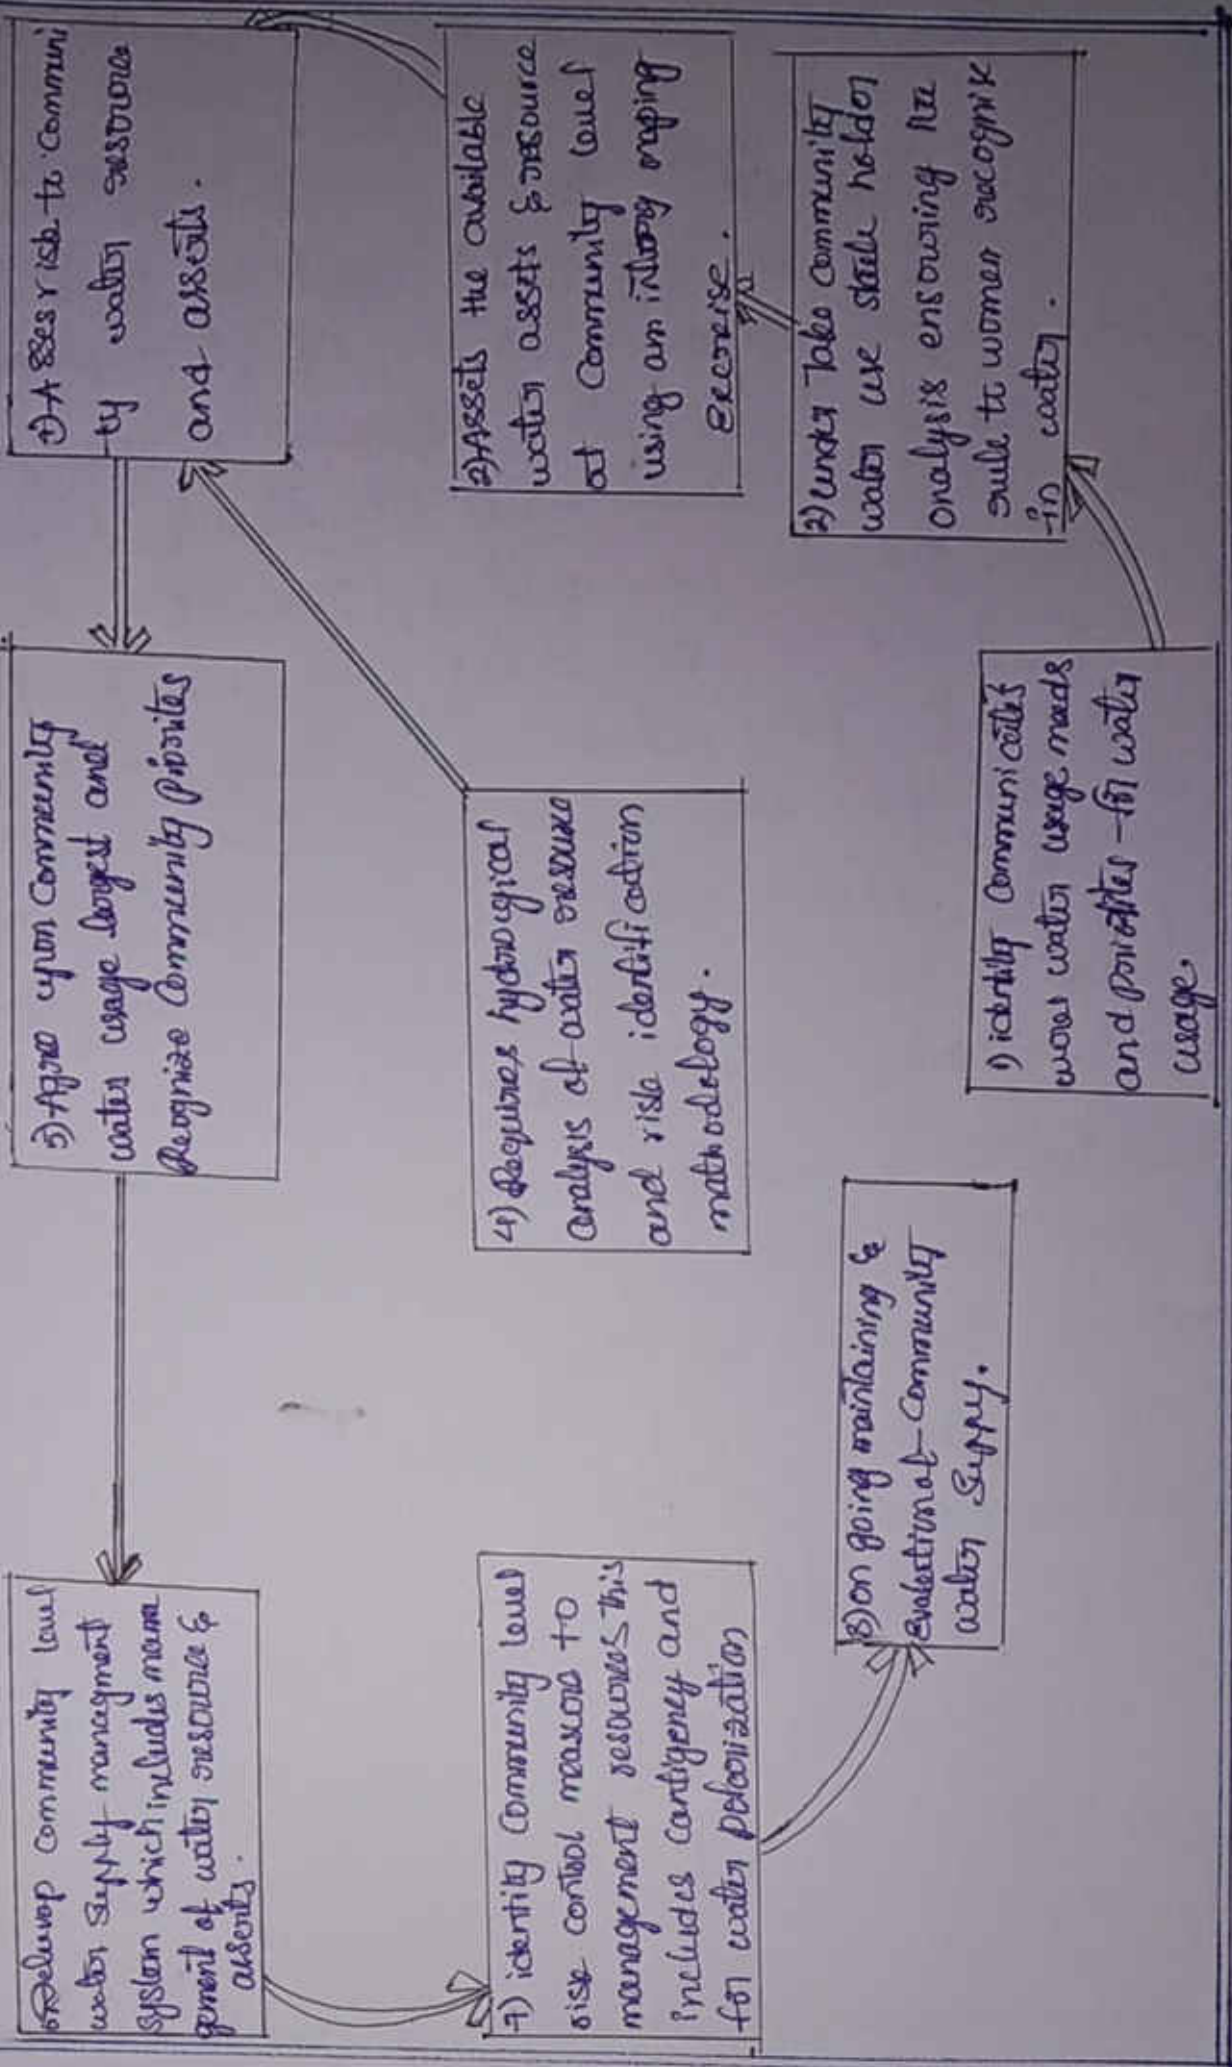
1) identify Communities and priorities for water usage.

2) undertake Community water use stake holder analysis ensuring the role of women recognized in water.

3) Assess the available water assets & resource at Community level using an interactive exercise.

4) Assess risk to the Community water resource and assets.

5) Agree upon Community water usage targets and priorities.

4) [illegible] hydrological analysis of water resource and risk identification methodology.

6) Develop Community level water supply management system which includes management of water resource & assets.

7) identify Community level risk control measures to address the risks. This includes contingency and management arrangements for water prioritization.

8) on going maintaining & Evaluation of Community water supply.